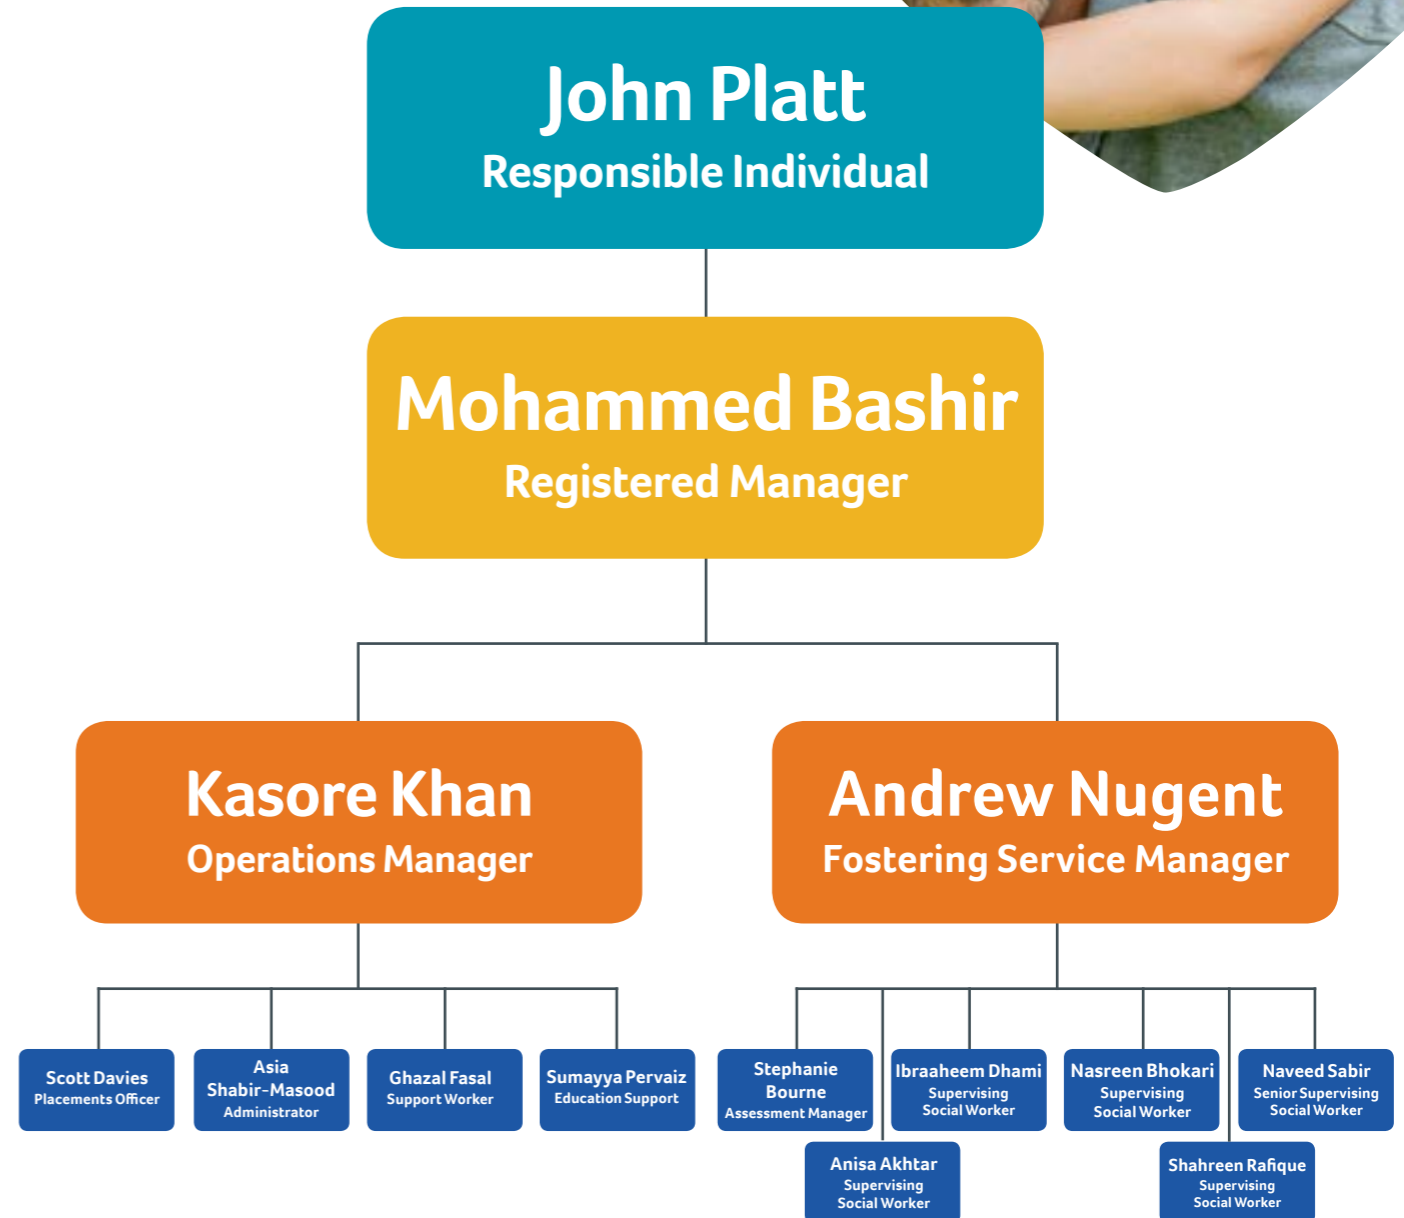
John Platt
Responsible Individual

Mohammed Bashir
Registered Manager

Kasore Khan
Operations Manager

Andrew Nugent
Fostering Service Manager

Scott Davies
Placements Officer

Asia Shabir-Masood
Administrator

Ghazal Fasal
Support Worker

Sumayya Pervaiz
Education Support

Stephanie Bourne
Assessment Manager

Ibraaheem Dhami
Supervising Social Worker

Nasreen Bhokari
Supervising Social Worker

Naveed Sabir
Senior Supervising Social Worker

Anisa Akhtar
Supervising Social Worker

Shahreen Rafique
Supervising Social Worker